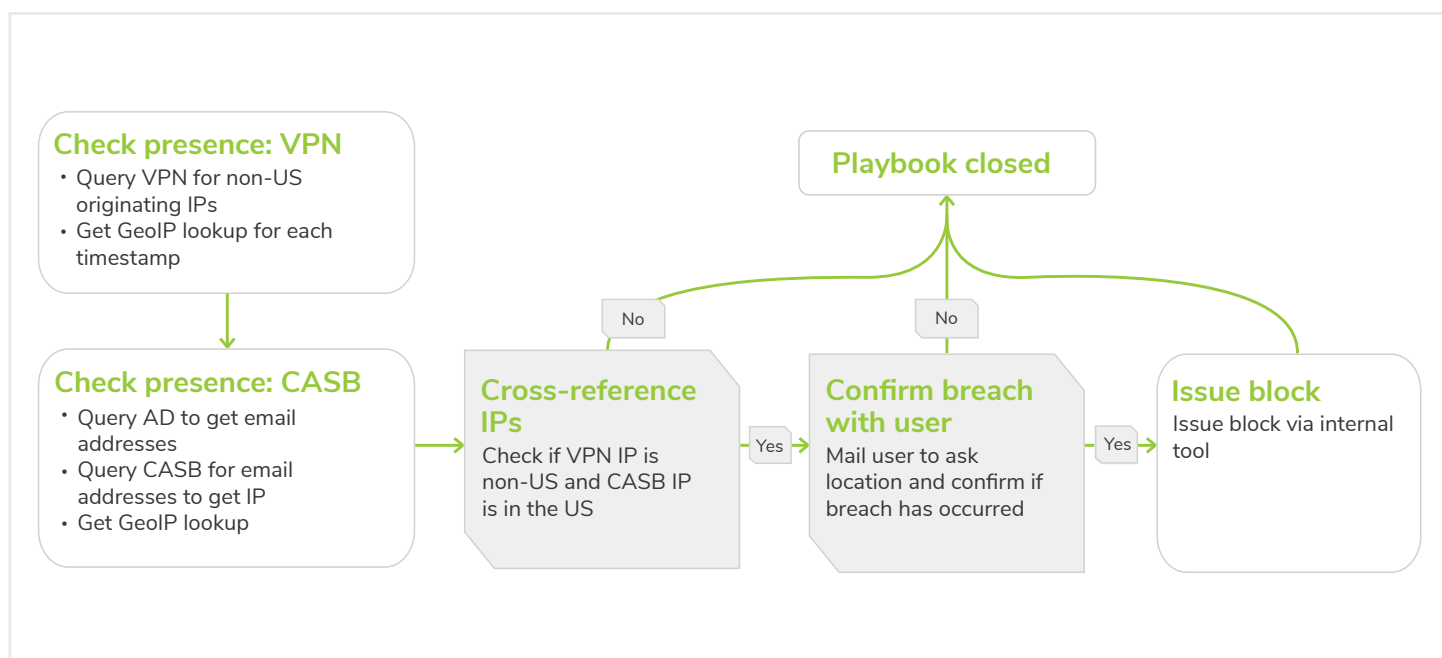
Check presence: VPN
• Query VPN for non-US originating IPs
• Get GeoIP lookup for each timestamp

Check presence: CASB
• Query AD to get email addresses
• Query CASB for email addresses to get IP
• Get GeoIP lookup

Cross-reference IPs
Check if VPN IP is non-US and CASB IP is in the US

No

Yes

Playbook closed

Confirm breach with user
Mail user to ask location and confirm if breach has occurred

No

Yes

Issue block
Issue block via internal tool